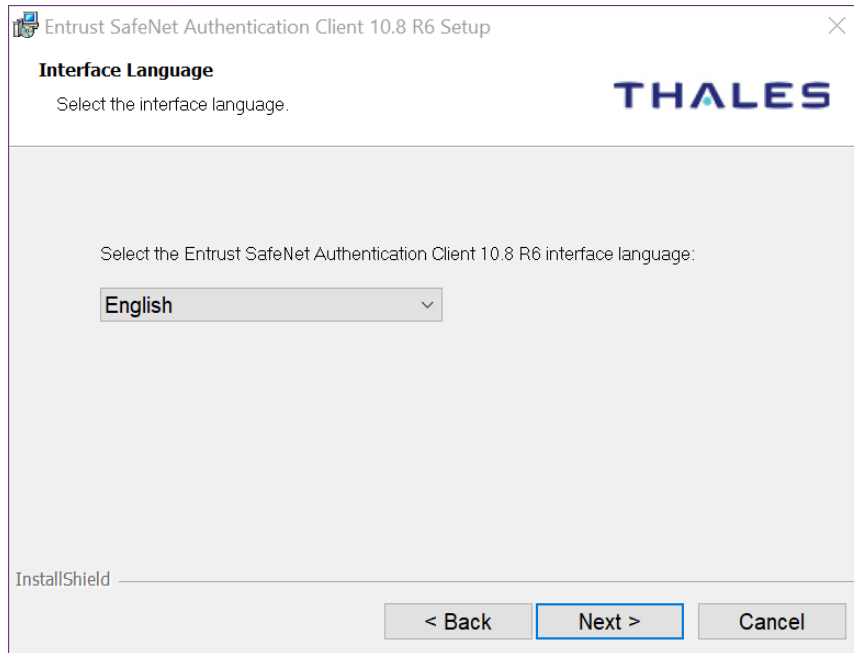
Entrust SafeNet Authentication Client 10.8 R6 Setup

Interface Language

Select the interface language.

THALES

Select the Entrust SafeNet Authentication Client 10.8 R6 interface language:

English

InstallShield

< Back

Next >

Cancel